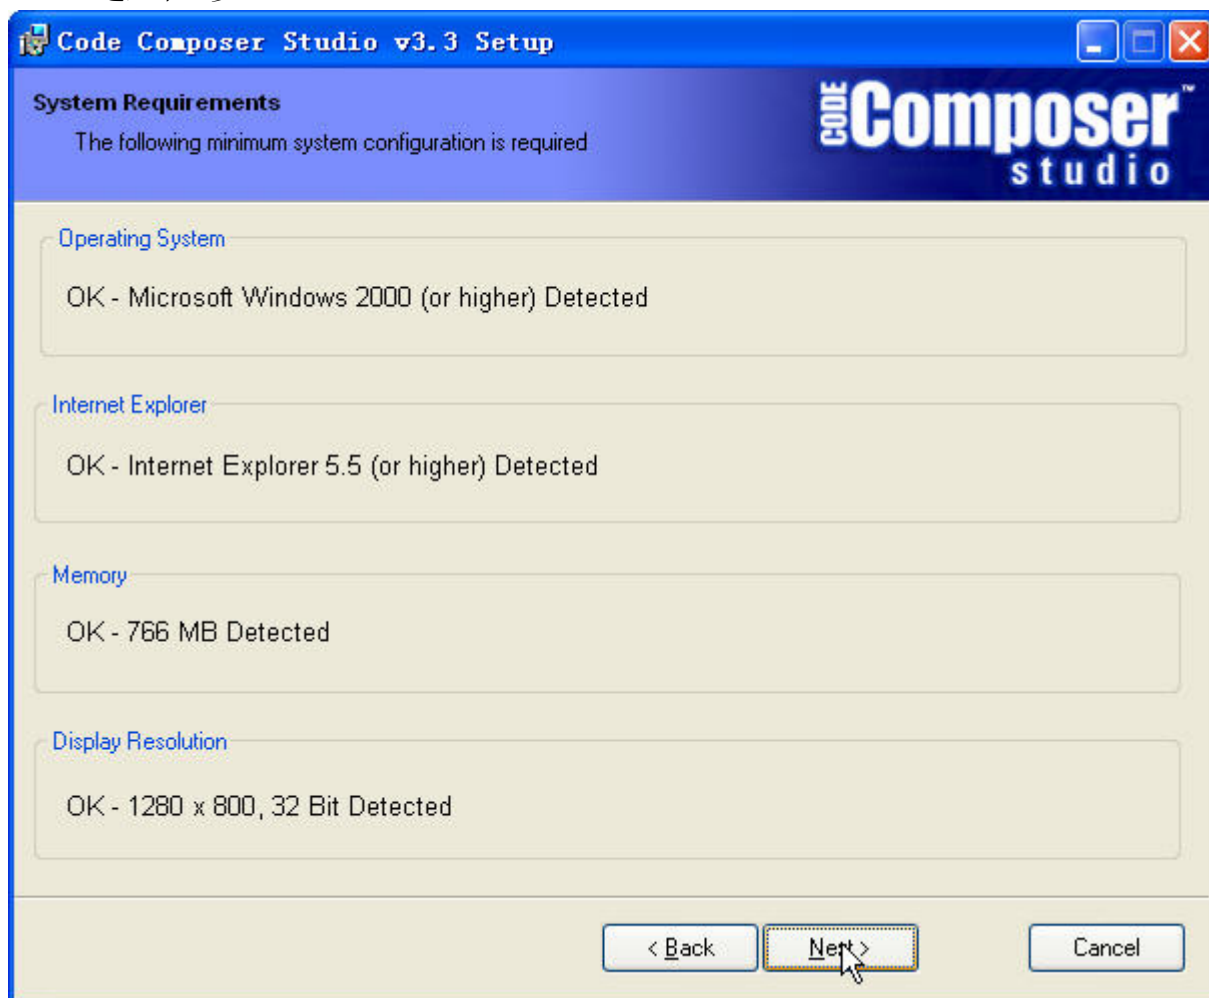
Code Composer Studio v3.3 Setup

System Requirements
The following minimum system configuration is required

CODE Composer™ studio

Operating System
OK - Microsoft Windows 2000 (or higher) Detected

Internet Explorer
OK - Internet Explorer 5.5 (or higher) Detected

Memory
OK - 766 MB Detected

Display Resolution
OK - 1280 x 800, 32 Bit Detected

< Back
Next >
Cancel